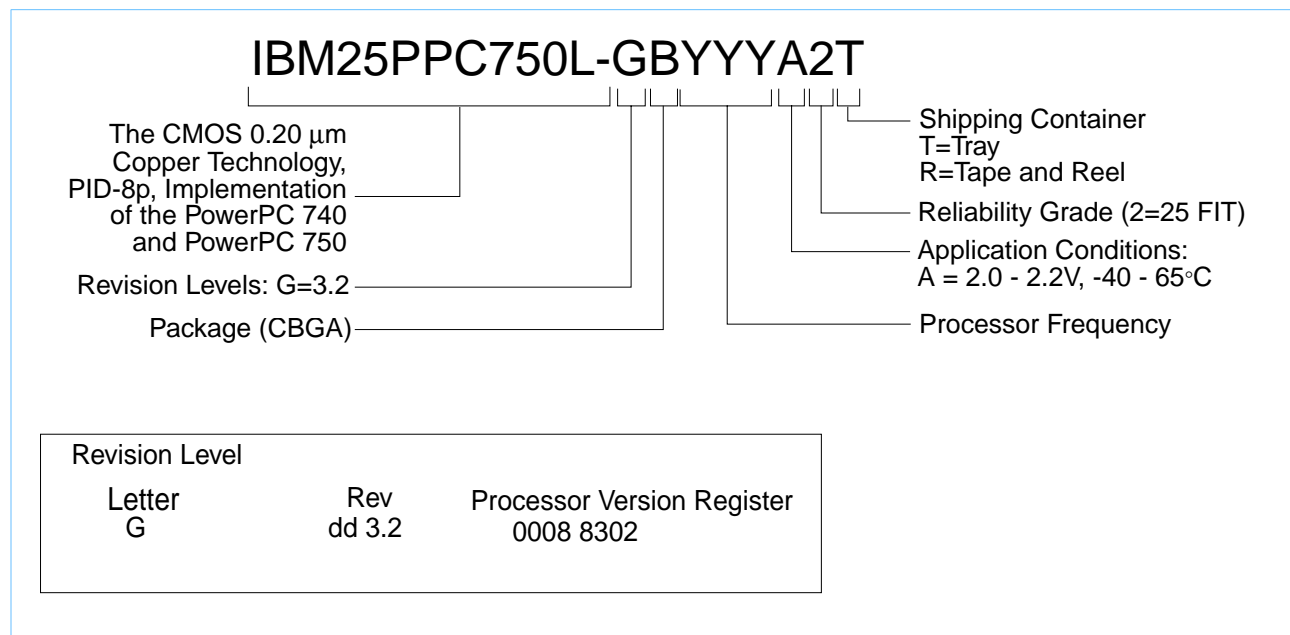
IBM25PPC750L-GBYYYA2T

The CMOS 0.20 µm Copper Technology, PID-8p, Implementation of the PowerPC 740 and PowerPC 750

Revision Levels: G=3.2

Package (CBGA)

Shipping Container
T=Tray
R=Tape and Reel

Reliability Grade (2=25 FIT)

Application Conditions:
A = 2.0 - 2.2V, -40 - 65°C

Processor Frequency

Revision Level

| Letter | Rev | Processor Version Register |
|---|---|---|
| G | dd 3.2 | 0008 8302 |